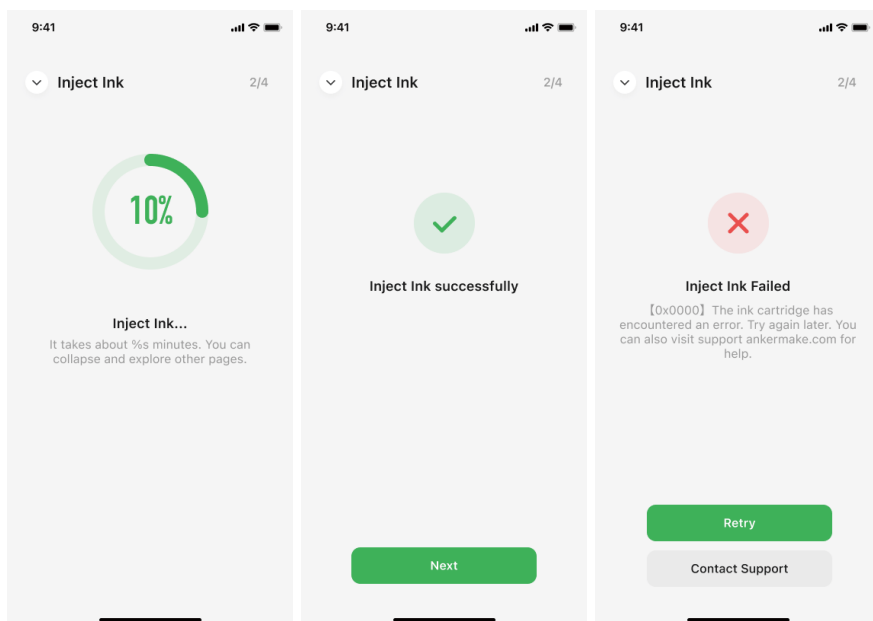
9:41

Inject Ink 2/4

10%

Inject Ink...

It takes about %s minutes. You can collapse and explore other pages.

9:41

Inject Ink 2/4

Inject Ink successfully

Next

9:41

Inject Ink 2/4

Inject Ink Failed

【0x0000】The ink cartridge has encountered an error. Try again later. You can also visit support ankermake.com for help.

Retry

Contact Support